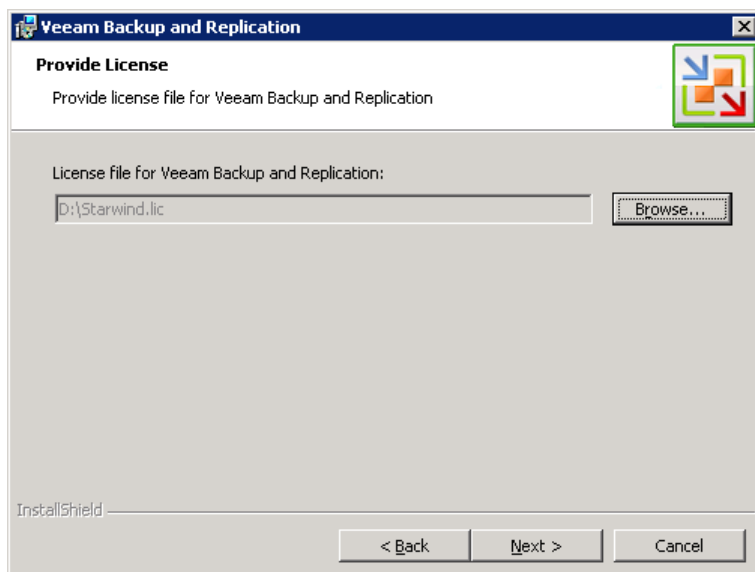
Veeam Backup and Replication

Provide License

Provide license file for Veeam Backup and Replication

License file for Veeam Backup and Replication:

D:\Starwind.lic

Browse...

InstallShield

< Back

Next >

Cancel